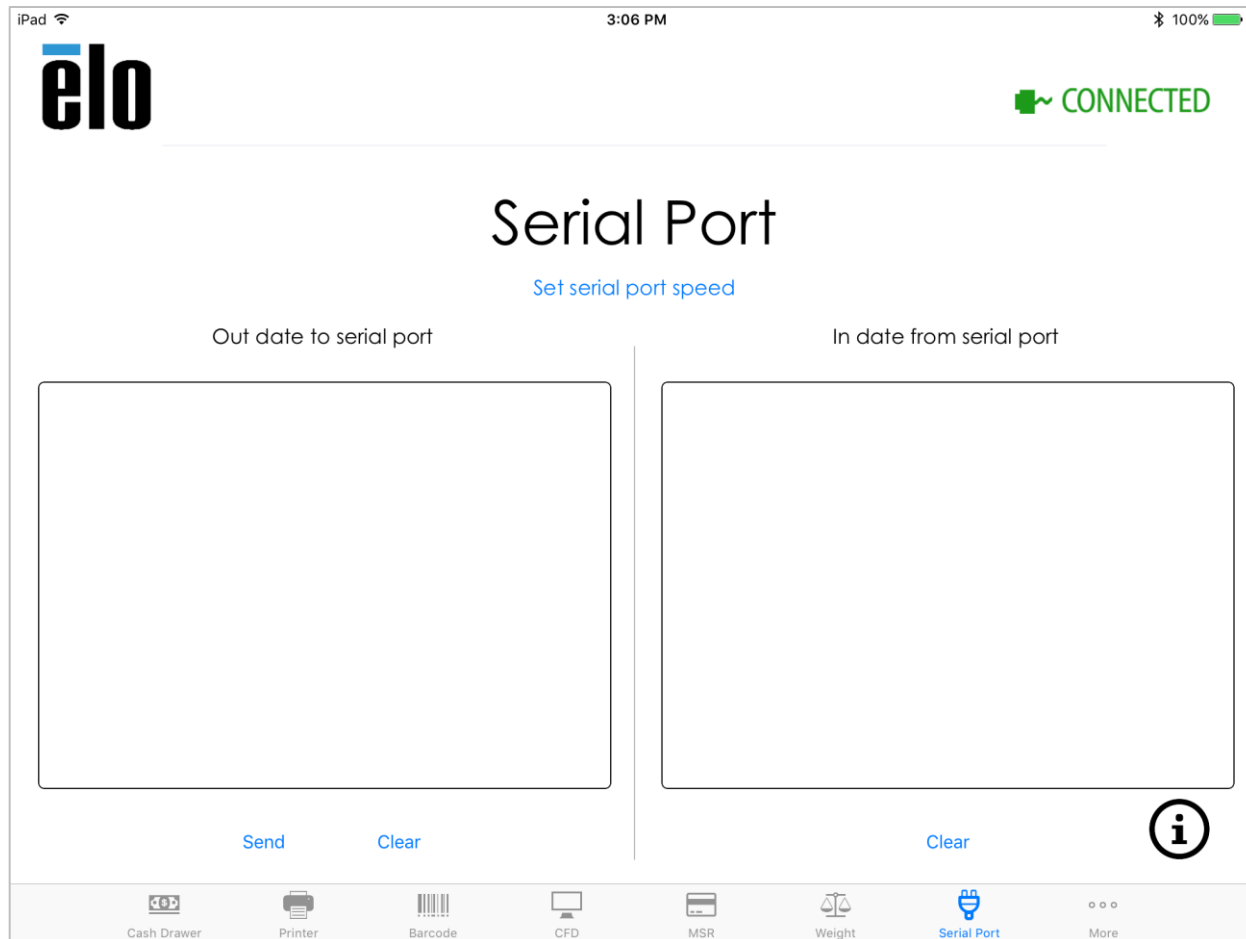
iPad 3:06 PM 100%

elo

CONNECTED

Serial Port

Set serial port speed

Out date to serial port

In date from serial port

Send Clear

Clear

i

Cash Drawer Printer Barcode CFD MSR Weight Serial Port More